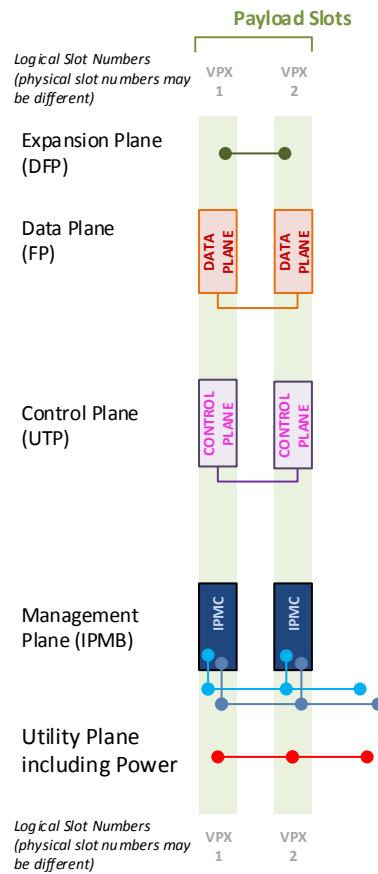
Payload Slots

Logical Slot Numbers (physical slot numbers may be different)

VPX 1

VPX 2

Expansion Plane (DFP)

Data Plane (FP)

DATA PLANE

DATA PLANE

Control Plane (UTP)

CONTROL PLANE

CONTROL PLANE

Management Plane (IPMB)

IPMC

IPMC

Utility Plane including Power

Logical Slot Numbers (physical slot numbers may be different)

VPX 1

VPX 2